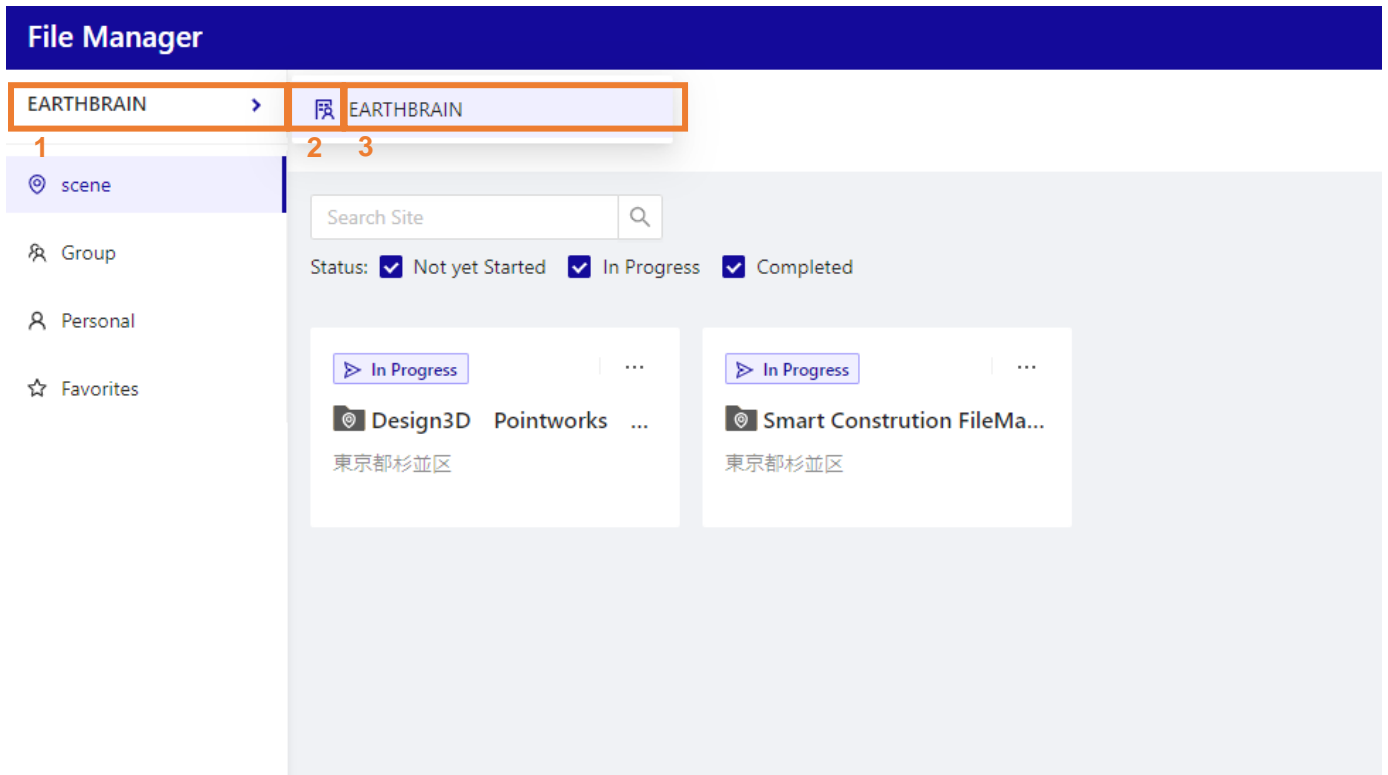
File Manager

EARTHBRAIN >

EARTHBRAIN

1 2 3

scene

Group

Personal

Favorites

Search Site

Status: Not yet Started In Progress Completed

In Progress ···

Design3D Pointworks ...

東京都杉並区

In Progress ···

Smart Constrution FileMa...

東京都杉並区